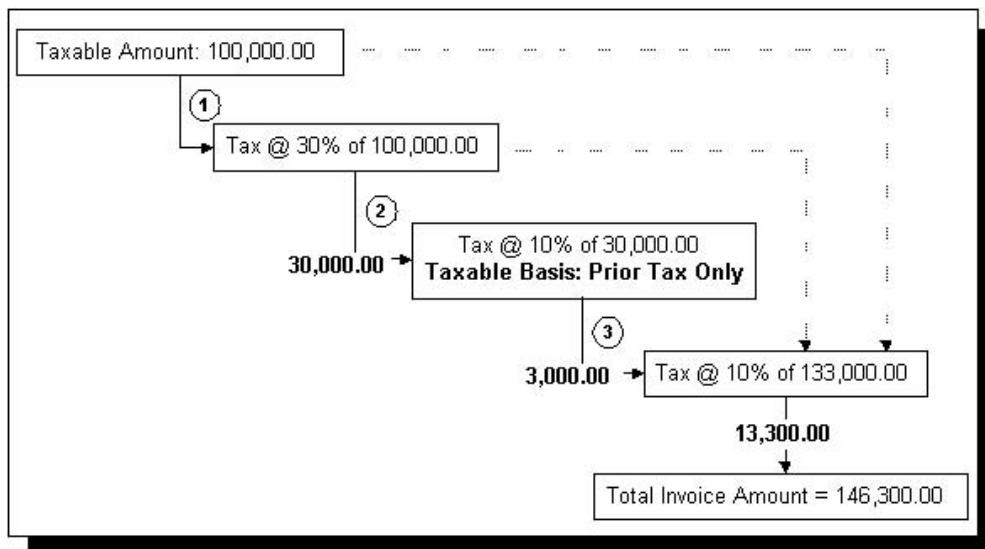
Taxable Amount: 100,000.00

1

Tax @ 30% of 100,000.00

2

30,000.00

Tax @ 10% of 30,000.00
**Taxable Basis: Prior Tax Only**

3

3,000.00

Tax @ 10% of 133,000.00

13,300.00

Total Invoice Amount = 146,300.00